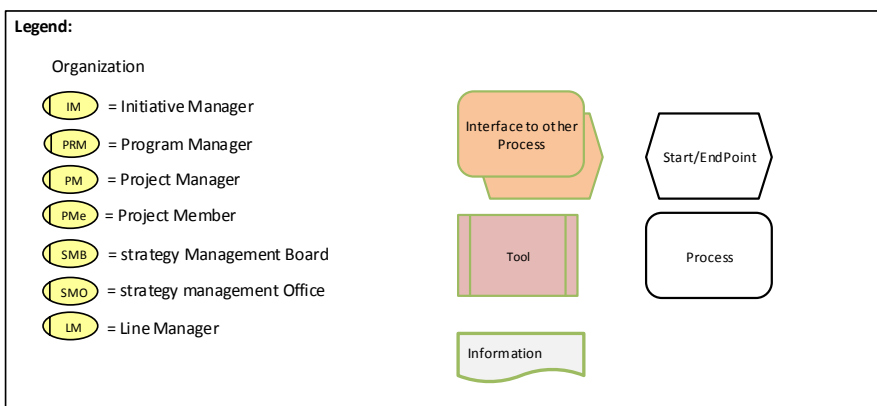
Legend:

Organization

IM = Initiative Manager

PRM = Program Manager

PM = Project Manager

PMe = Project Member

SMB = strategy Management Board

SMO = strategy management Office

LM = Line Manager

Interface to other Process

Start/EndPoint

Tool

Process

Information